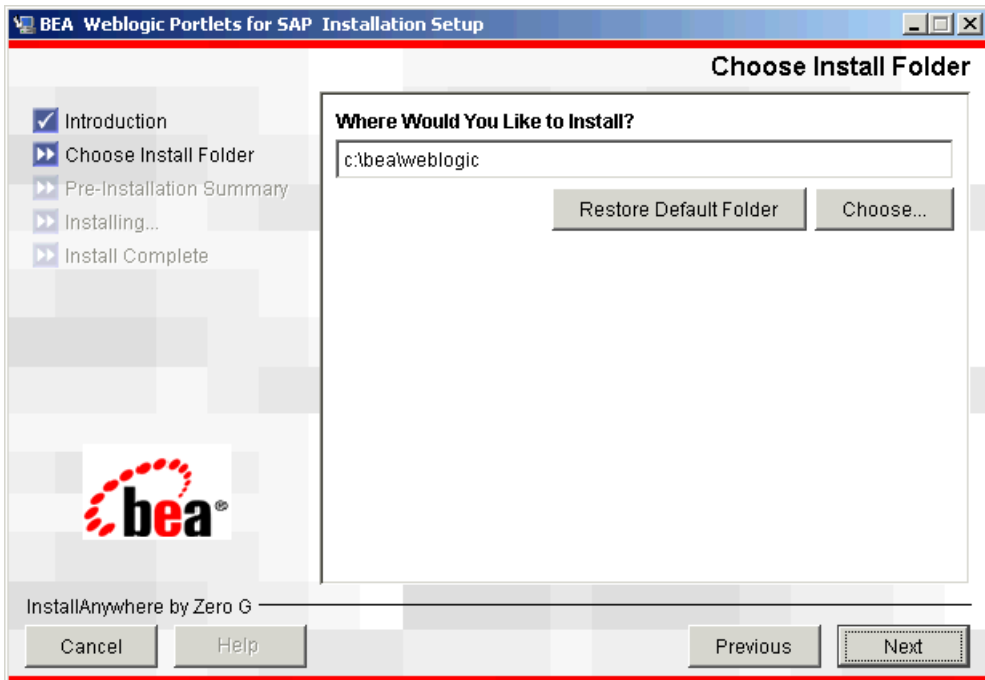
BEA Weblogic Portlets for SAP Installation Setup

Choose Install Folder

Introduction
Choose Install Folder
Pre-Installation Summary
Installing...
Install Complete

Where Would You Like to Install?

c:\bea\weblogic

Restore Default Folder

Choose...

bea

InstallAnywhere by Zero G

Cancel

Help

Previous

Next